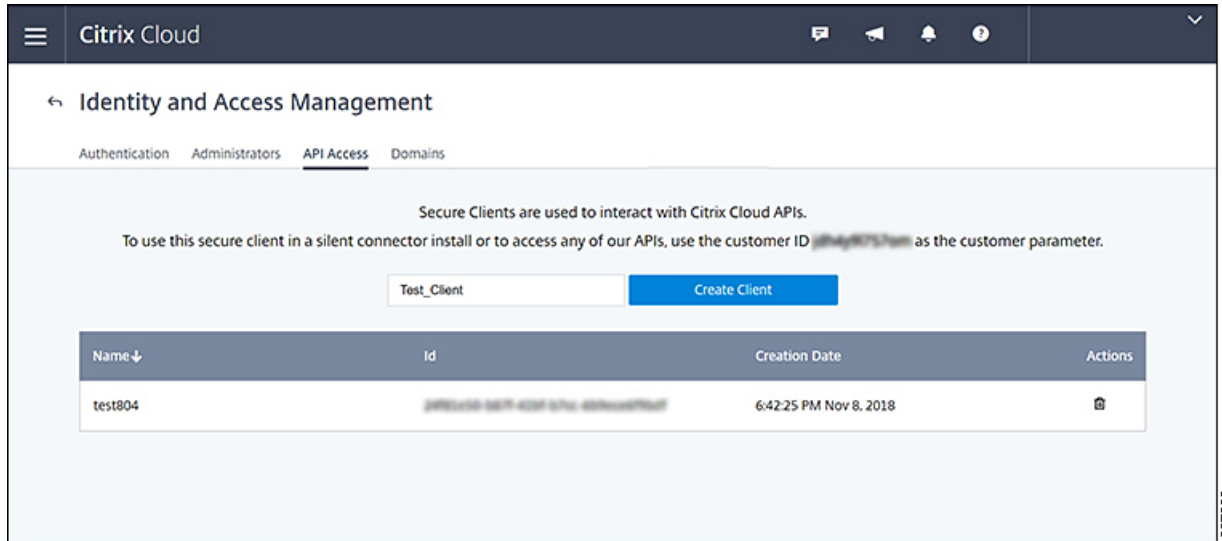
Citrix Cloud

Identity and Access Management

Authentication Administrators API Access Domains

Secure Clients are used to interact with Citrix Cloud APIs.

To use this secure client in a silent connector install or to access any of our APIs, use the customer ID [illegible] as the customer parameter.

Test_Client

Create Client

| Name↓ | Id | Creation Date | Actions |
|---|---|---|---|
| test804 | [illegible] | 6:42:25 PM Nov 8, 2018 | |